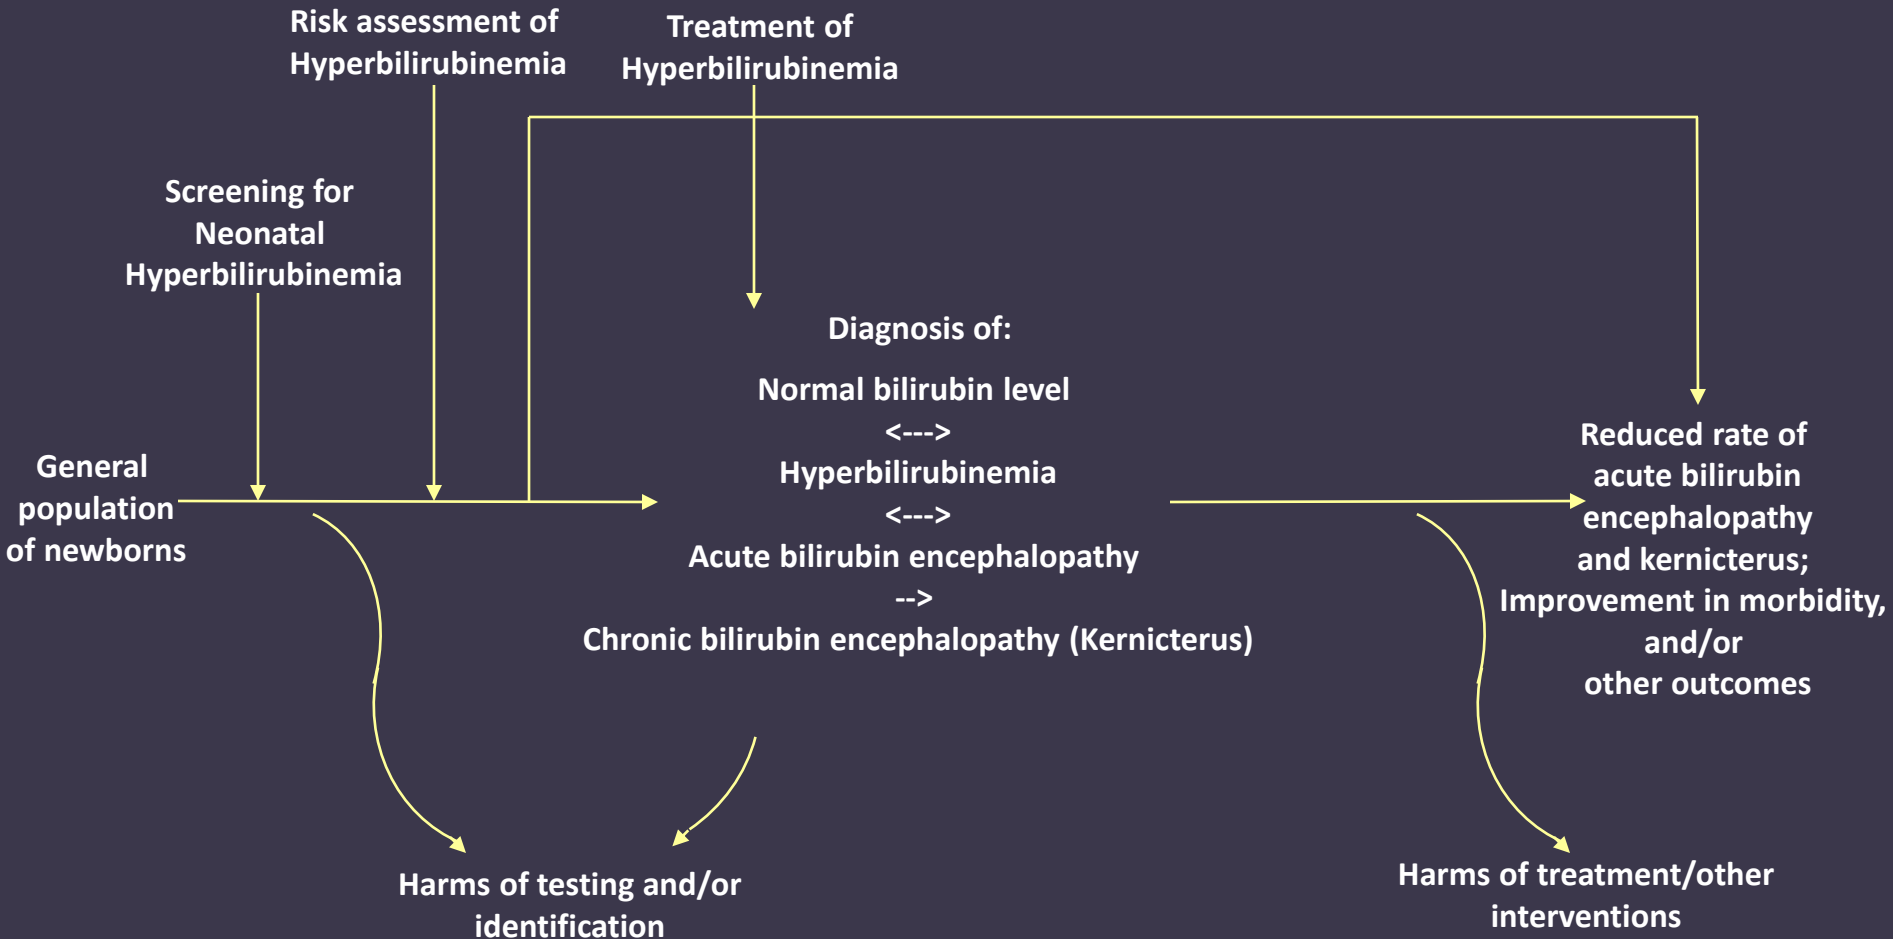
Risk assessment of Hyperbilirubinemia

Treatment of Hyperbilirubinemia

Screening for Neonatal Hyperbilirubinemia

General population of newborns

Diagnosis of:

Normal bilirubin level
<--->
Hyperbilirubinemia
<--->
Acute bilirubin encephalopathy
-->
Chronic bilirubin encephalopathy (Kernicterus)

Reduced rate of acute bilirubin encephalopathy and kernicterus; Improvement in morbidity, and/or other outcomes

Harms of testing and/or identification

Harms of treatment/other interventions